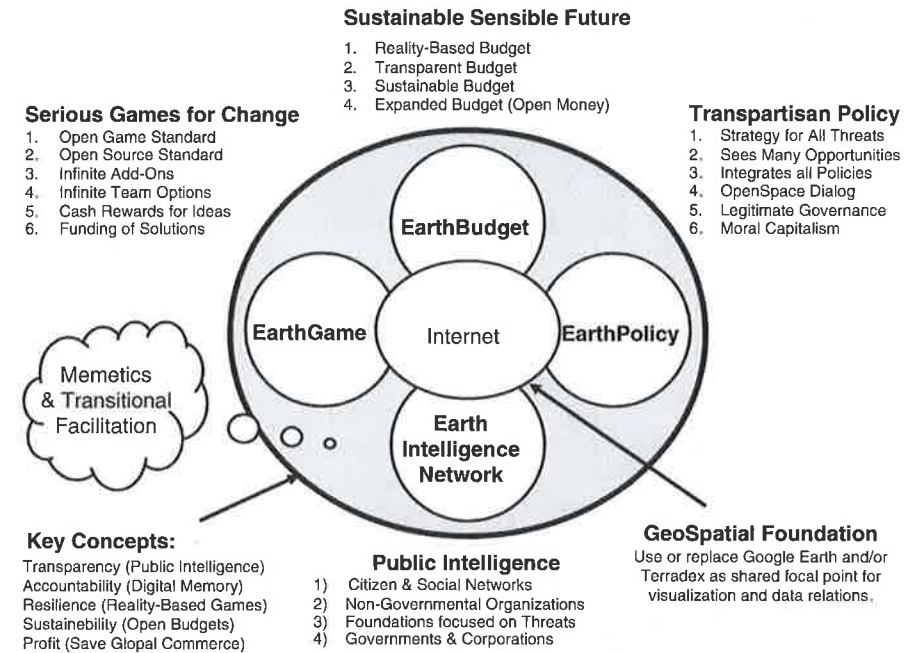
**Sustainable Sensible Future**

1. Reality-Based Budget
2. Transparent Budget
3. Sustainable Budget
4. Expanded Budget (Open Money)

**Serious Games for Change**

1. Open Game Standard
2. Open Source Standard
3. Infinite Add-Ons
4. Infinite Team Options
5. Cash Rewards for Ideas
6. Funding of Solutions

**Transpartisan Policy**

1. Strategy for All Threats
2. Sees Many Opportunities
3. Integrates all Policies
4. OpenSpace Dialog
5. Legitimate Governance
6. Moral Capitalism

EarthBudget

EarthGame

Internet

EarthPolicy

Earth Intelligence Network

Memetics & Transitional Facilitation

**Key Concepts:**

Transparency (Public Intelligence)
Accountability (Digital Memory)
Resilience (Reality-Based Games)
Sustainebility (Open Budgets)
Profit (Save Glopal Commerce)

**Public Intelligence**

1) Citizen & Social Networks
2) Non-Governmental Organizations
3) Foundations focused on Threats
4) Governments & Corporations

**GeoSpatial Foundation**

Use or replace Google Earth and/or Terradex as shared focal point for visualization and data relations.